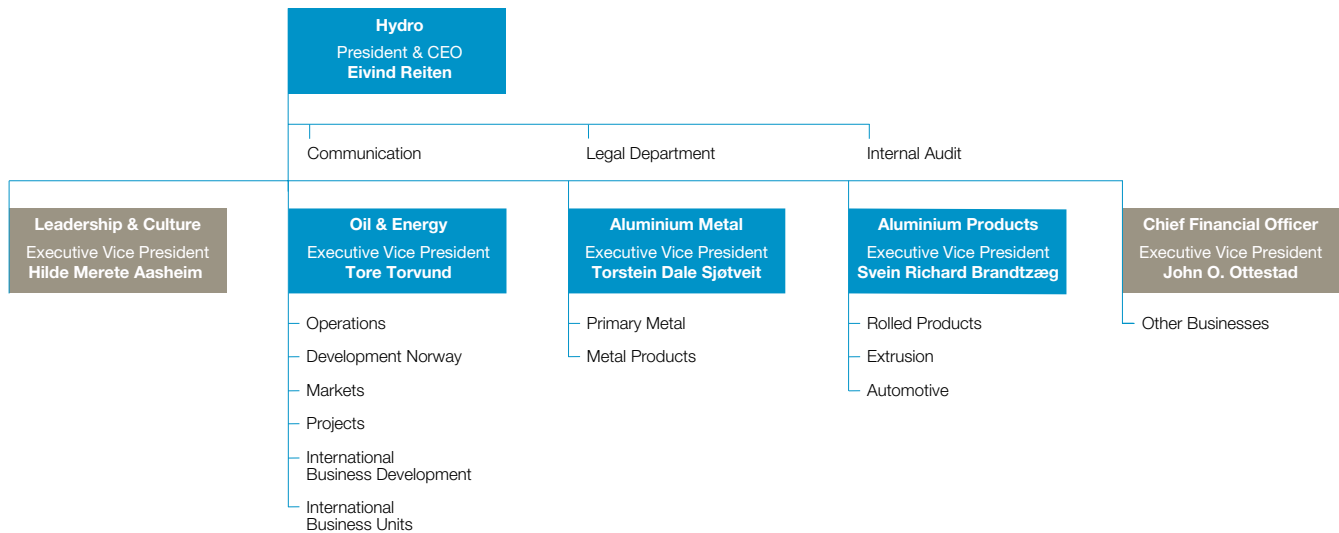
Hydro
President & CEO
Eivind Reiten

Communication

Legal Department

Internal Audit

Leadership & Culture
Executive Vice President
Hilde Merete Aasheim

Oil & Energy
Executive Vice President
Tore Torvund

Operations

Development Norway

Markets

Projects

International Business Development

International Business Units

Aluminium Metal
Executive Vice President
Torstein Dale Sjøtveit

Primary Metal

Metal Products

Aluminium Products
Executive Vice President
Svein Richard Brandtzæg

Rolled Products

Extrusion

Automotive

Chief Financial Officer
Executive Vice President
John O. Ottestad

Other Businesses